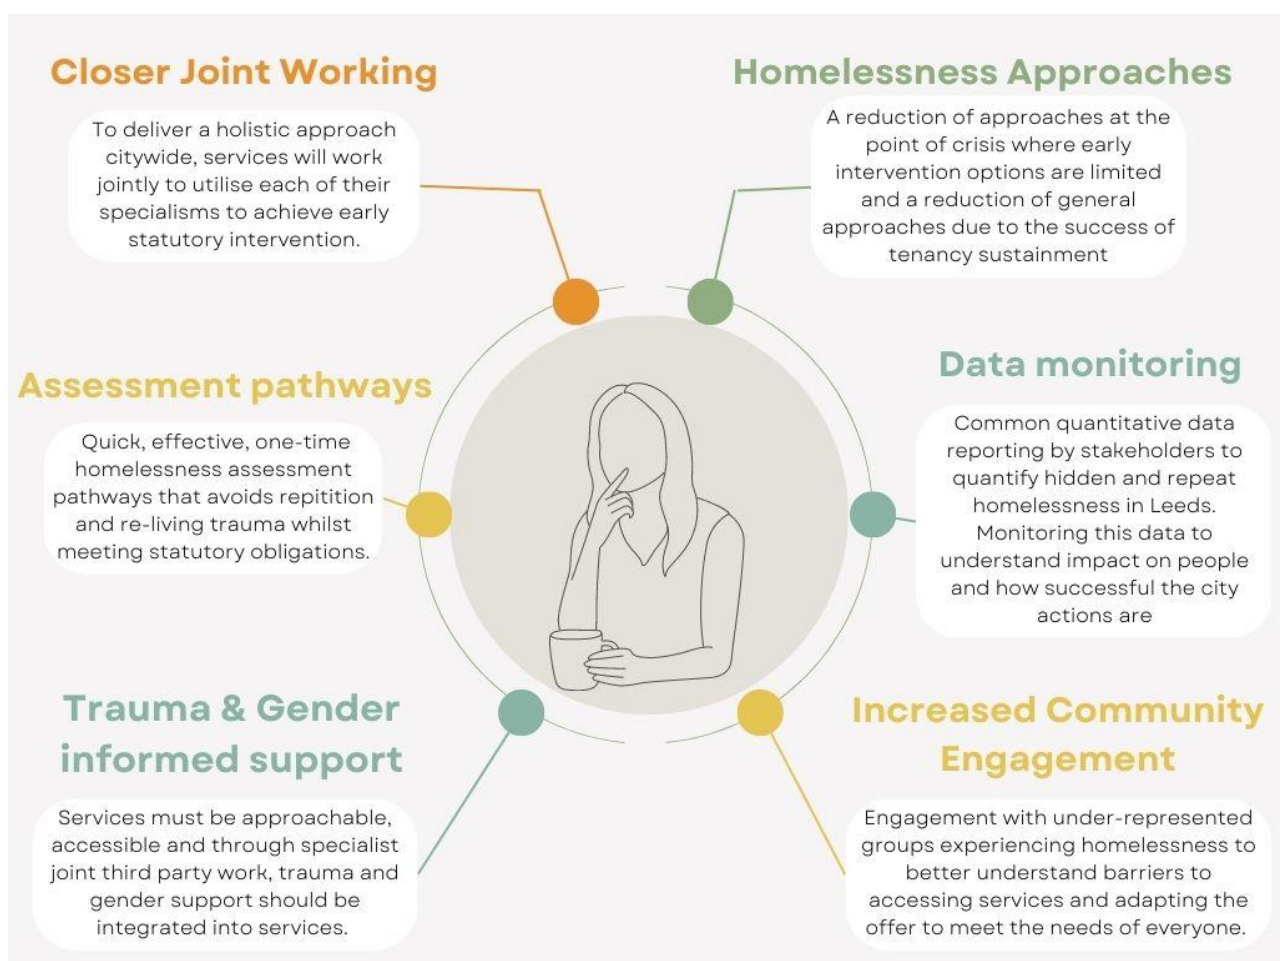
Closer Joint Working

To deliver a holistic approach citywide, services will work jointly to utilise each of their specialisms to achieve early statutory intervention.

Homelessness Approaches

A reduction of approaches at the point of crisis where early intervention options are limited and a reduction of general approaches due to the success of tenancy sustainment

Assessment pathways

Quick, effective, one-time homelessness assessment pathways that avoids repitition and re-living trauma whilst meeting statutory obligations.

Data monitoring

Common quantitative data reporting by stakeholders to quantify hidden and repeat homelessness in Leeds. Monitoring this data to understand impact on people and how successful the city actions are

Trauma & Gender informed support

Services must be approachable, accessible and through specialist joint third party work, trauma and gender support should be integrated into services.

Increased Community Engagement

Engagement with under-represented groups experiencing homelessness to better understand barriers to accessing services and adapting the offer to meet the needs of everyone.